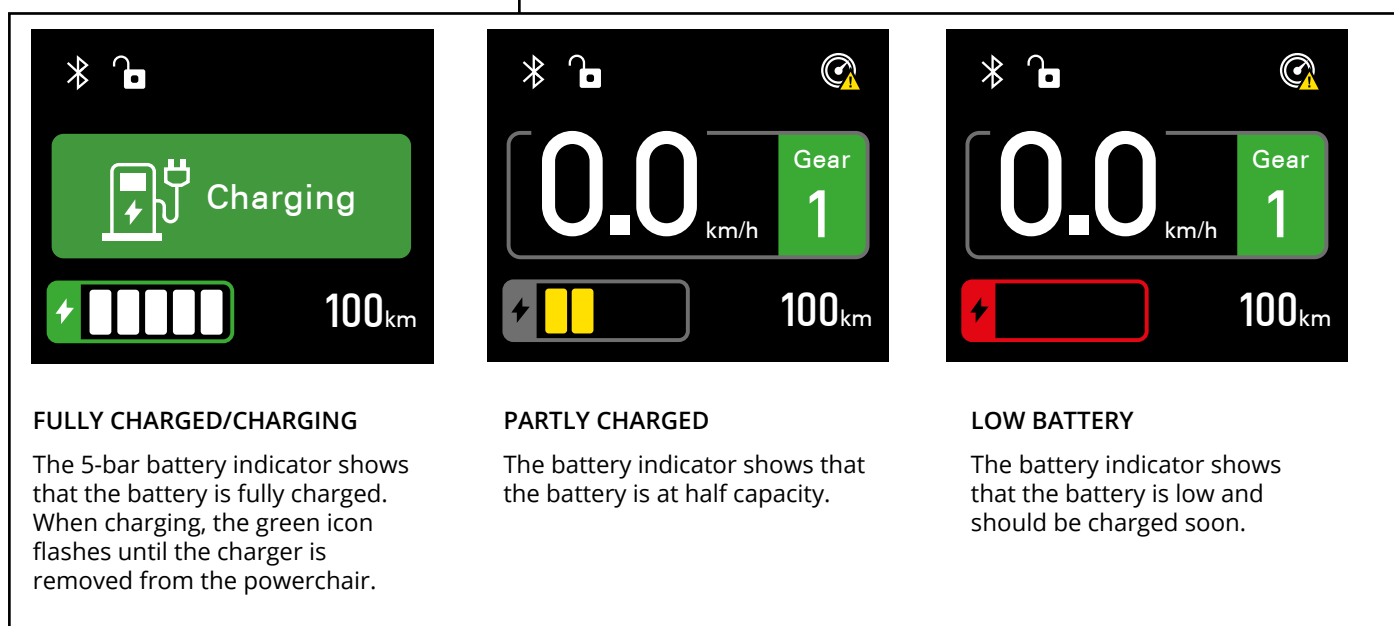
Charging

100km

0.0 km/h

Gear 1

100km

0.0 km/h

Gear 1

100km

FULLY CHARGED/CHARGING

The 5-bar battery indicator shows that the battery is fully charged. When charging, the green icon flashes until the charger is removed from the powerchair.

PARTLY CHARGED

The battery indicator shows that the battery is at half capacity.

LOW BATTERY

The battery indicator shows that the battery is low and should be charged soon.